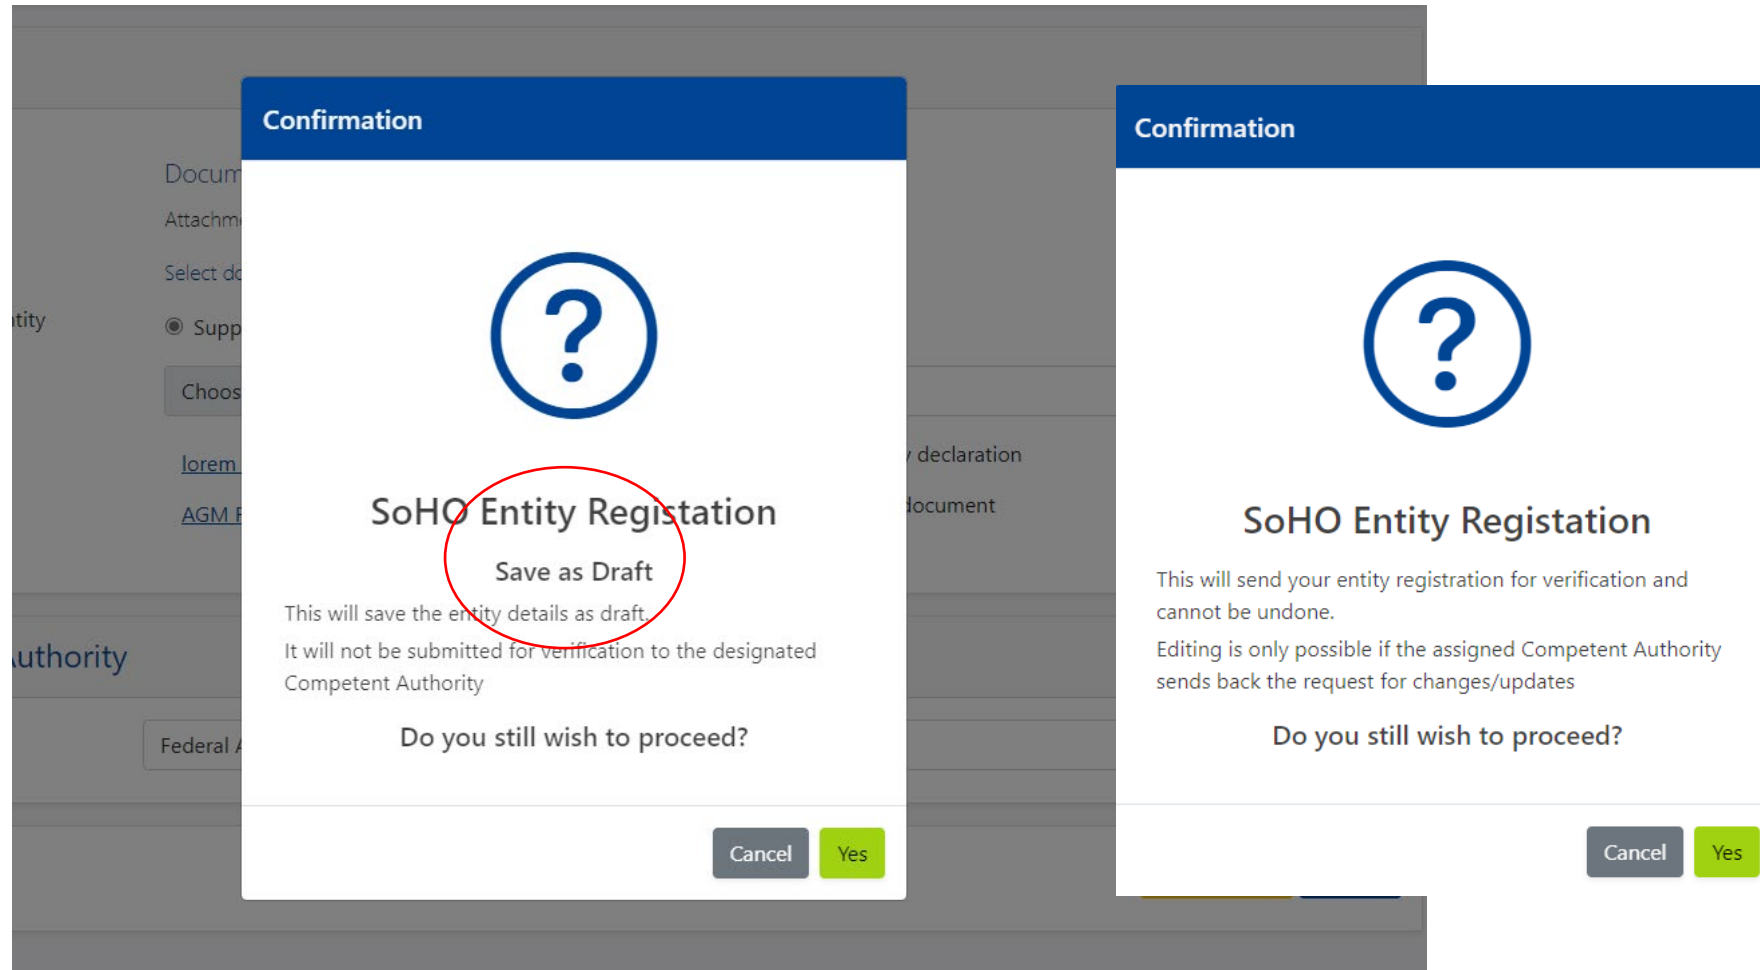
Docum
Attachm
Select d
tity
Supp
Choos
lorem
AGM
uthority
Federal
declaration
document

Confirmation

?

SoHO Entity Registation

Save as Draft

This will save the entity details as draft.

It will not be submitted for verification to the designated Competent Authority

Do you still wish to proceed?

Cancel Yes

Confirmation

?

SoHO Entity Registation

This will send your entity registration for verification and cannot be undone.

Editing is only possible if the assigned Competent Authority sends back the request for changes/updates

Do you still wish to proceed?

Cancel Yes